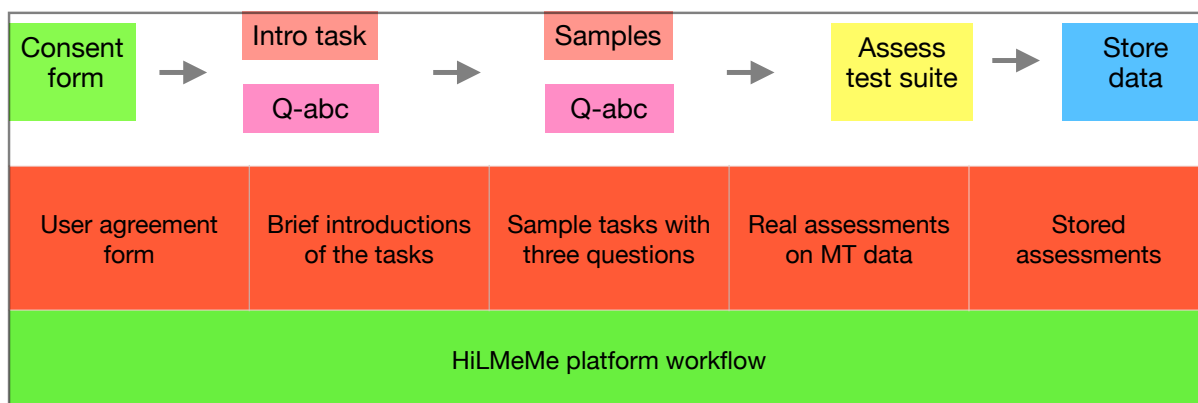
Consent form

Intro task

Q-abc

Samples

Q-abc

Assess test suite

Store data

| User agreement form | Brief introductions of the tasks | Sample tasks with three questions | Real assessments on MT data | Stored assessments |
|---|---|---|---|---|

HiLMeMe platform workflow